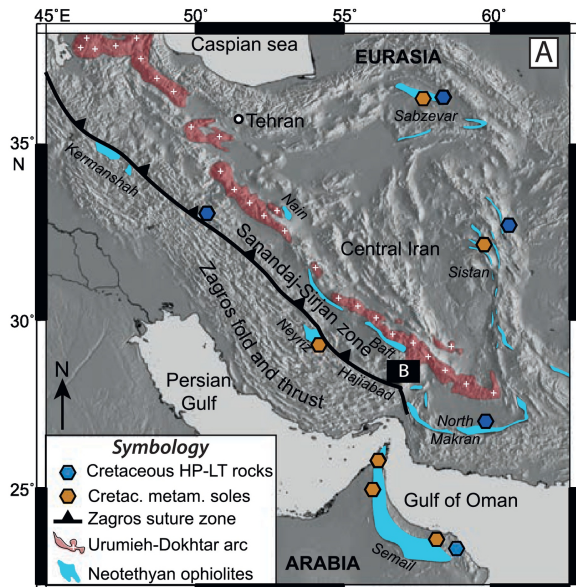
45°E
50°
55°
60°
A
Caspian sea
EURASIA
35°
N
30°
25°
Tehran
Sabzevar
Kermanshah
Nain
Central Iran
Sistan
Sanandaj-Sirjan zone
Zagros fold and thrust
Neyriz
Bait
Hajiabad
B
Persian Gulf
North Makran
N
Symbology
Cretaceous HP-LT rocks
Cretac. metam. soles
Zagros suture zone
Urumieh-Dokhtar arc
Neotethyan ophiolites
Gulf of Oman
Semail
ARABIA